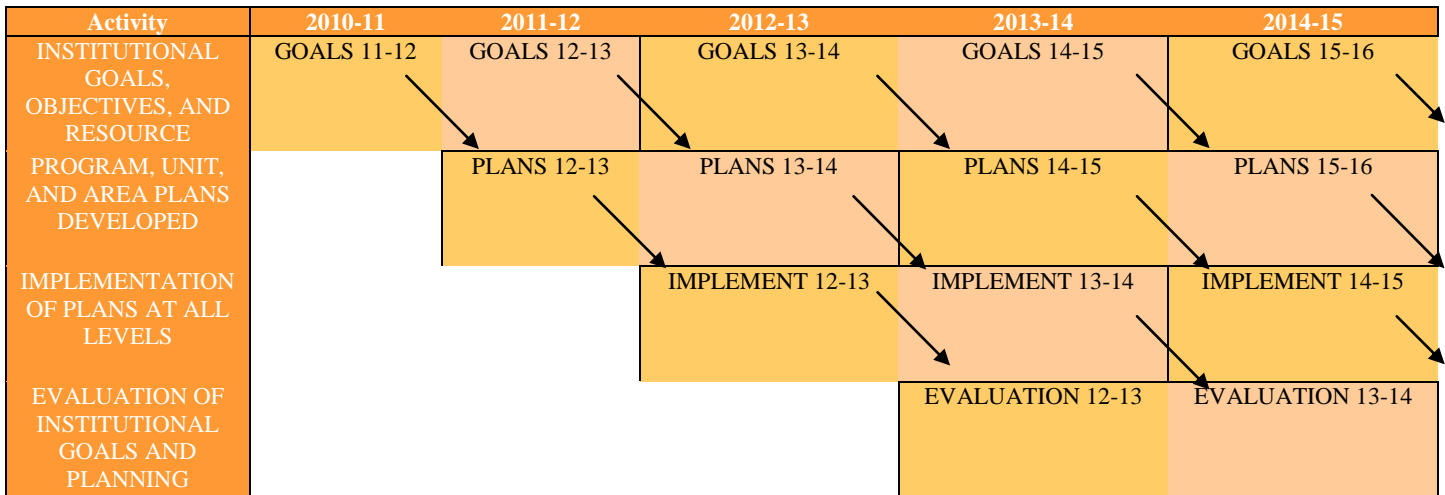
| Activity | 2010-11 | 2011-12 | 2012-13 | 2013-14 | 2014-15 |
|---|---|---|---|---|---|
| INSTITUTIONAL GOALS, OBJECTIVES, AND RESOURCE | GOALS 11-12 | GOALS 12-13 | GOALS 13-14 | GOALS 14-15 | GOALS 15-16 |
| PROGRAM, UNIT, AND AREA PLANS DEVELOPED | | PLANS 12-13 | PLANS 13-14 | PLANS 14-15 | PLANS 15-16 |
| IMPLEMENTATION OF PLANS AT ALL LEVELS | | | IMPLEMENT 12-13 | IMPLEMENT 13-14 | IMPLEMENT 14-15 |
| EVALUATION OF INSTITUTIONAL GOALS AND PLANNING | | | | EVALUATION 12-13 | EVALUATION 13-14 |